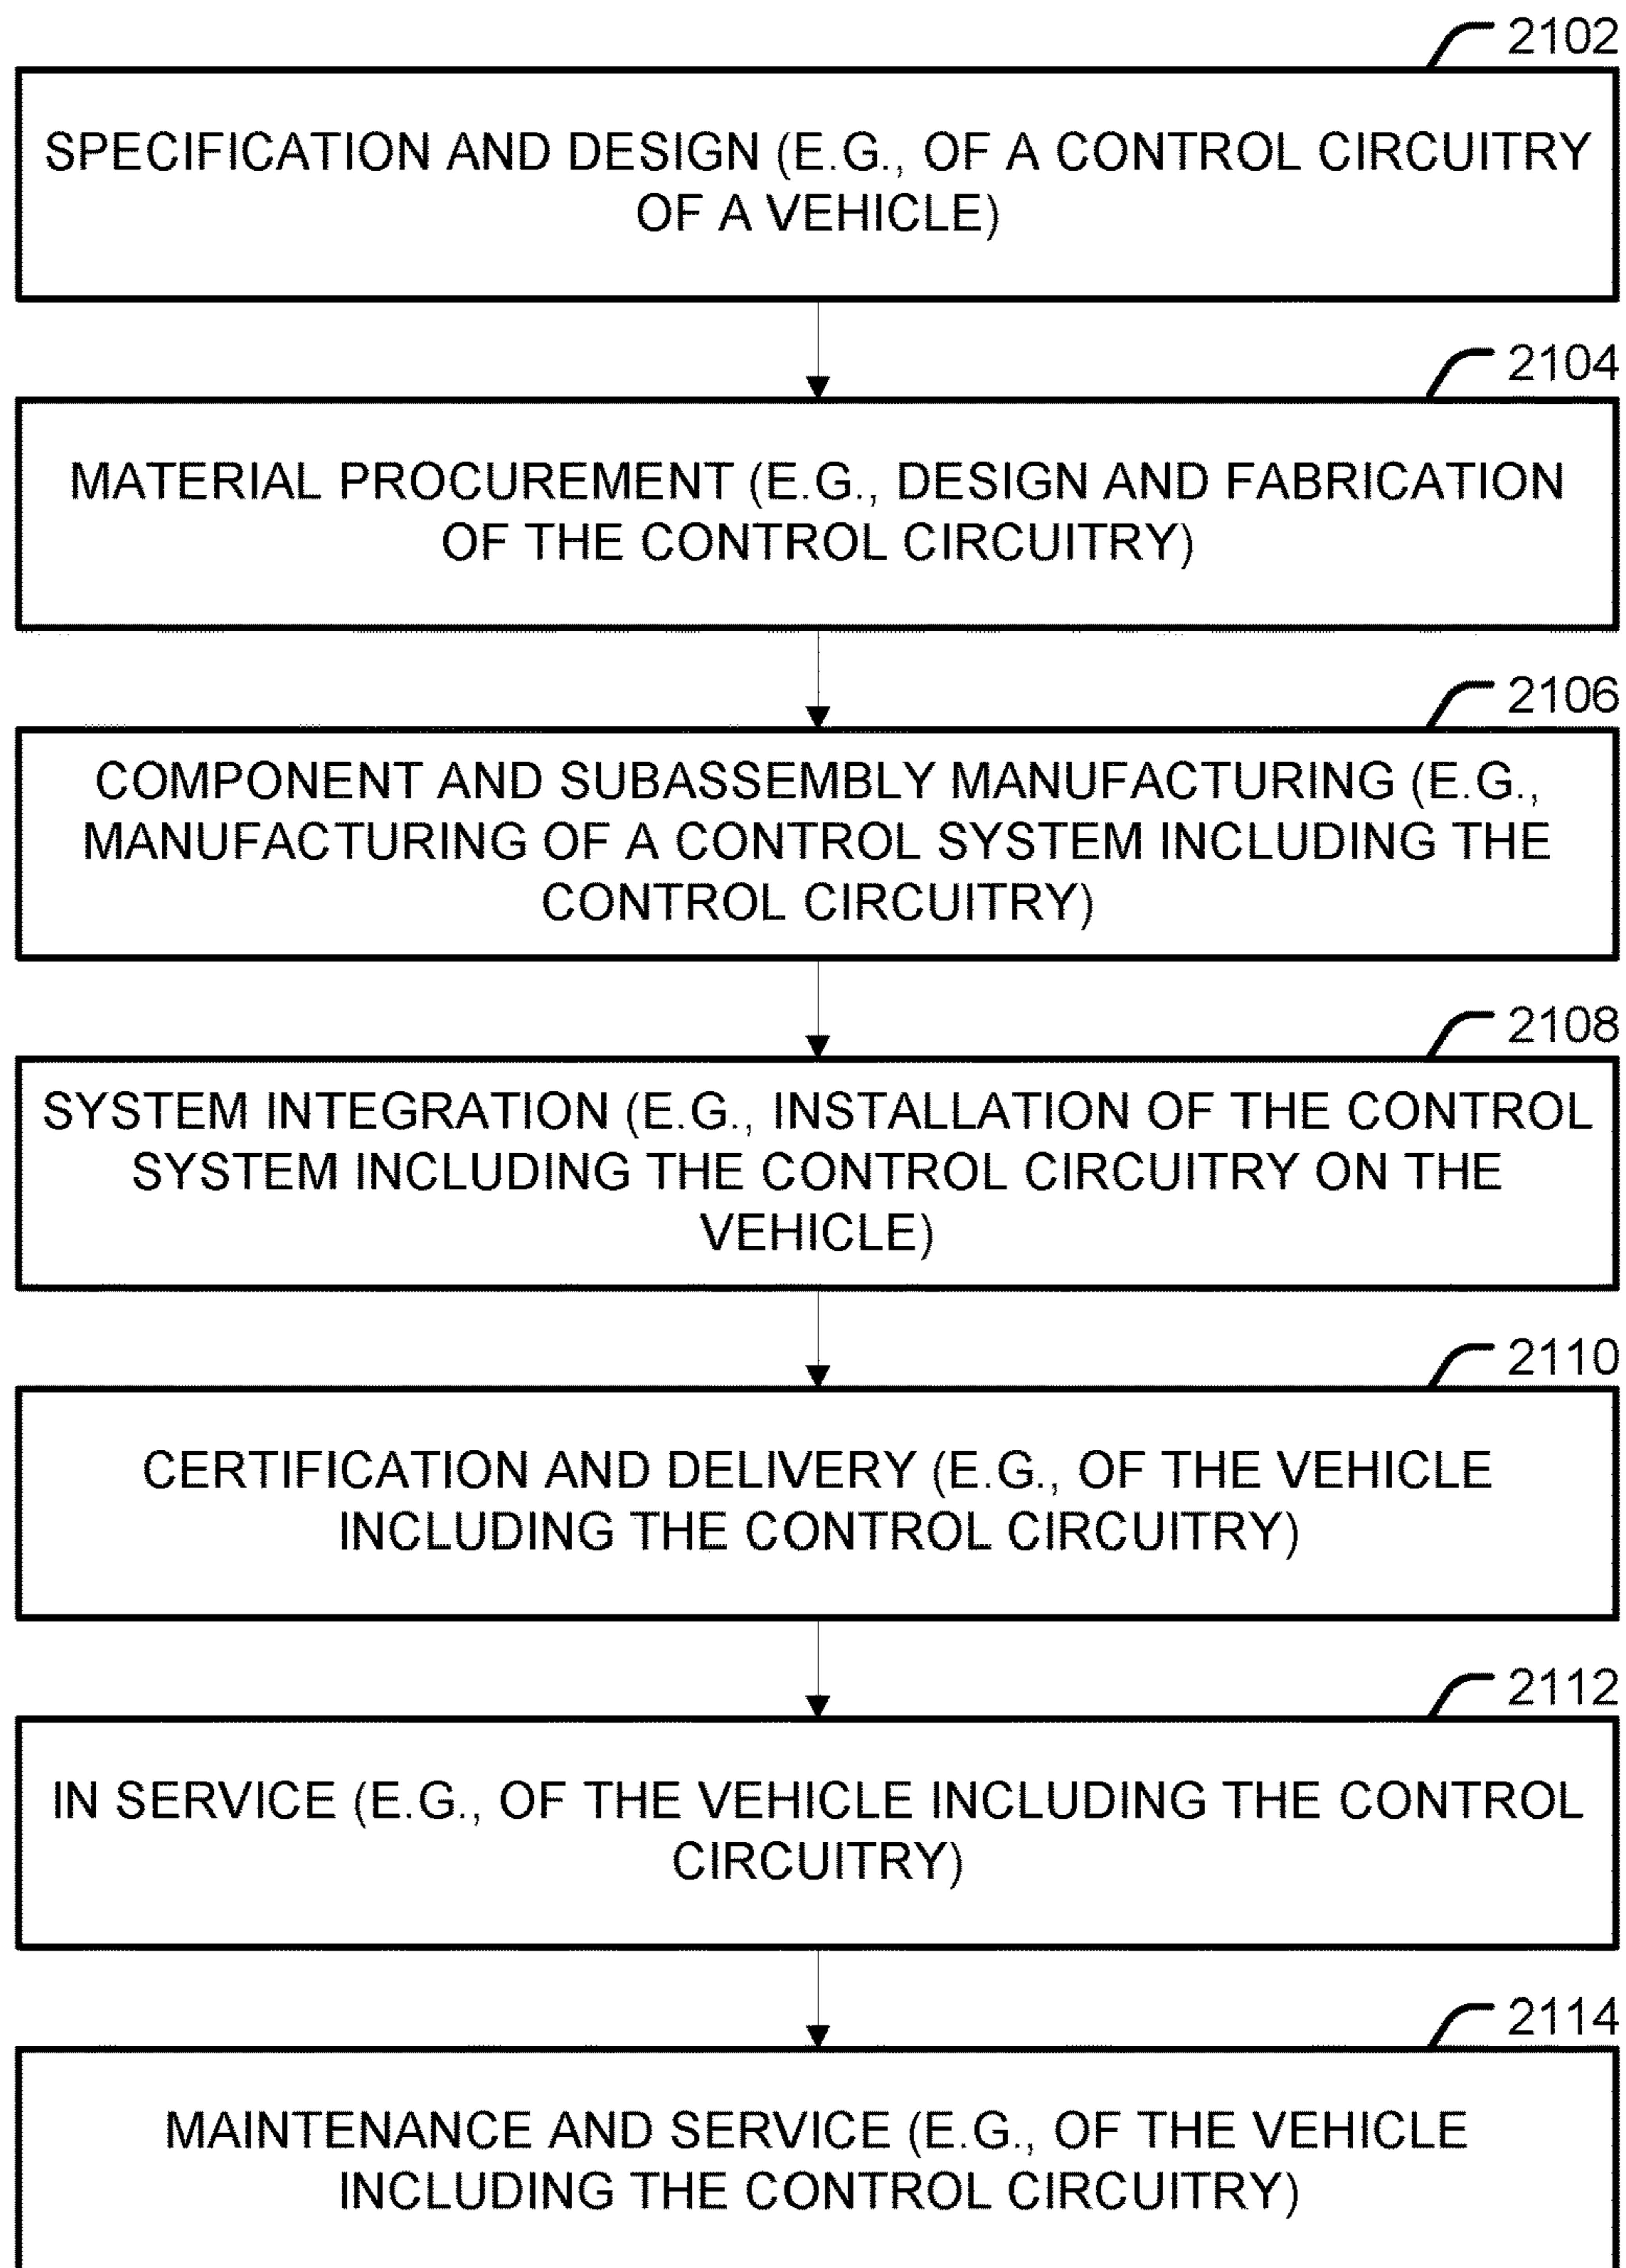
2102

SPECIFICATION AND DESIGN (E.G., OF A CONTROL CIRCUITRY OF A VEHICLE)

2104

MATERIAL PROCUREMENT (E.G., DESIGN AND FABRICATION OF THE CONTROL CIRCUITRY)

2106

COMPONENT AND SUBASSEMBLY MANUFACTURING (E.G., MANUFACTURING OF A CONTROL SYSTEM INCLUDING THE CONTROL CIRCUITRY)

2108

SYSTEM INTEGRATION (E.G., INSTALLATION OF THE CONTROL SYSTEM INCLUDING THE CONTROL CIRCUITRY ON THE VEHICLE)

2110

CERTIFICATION AND DELIVERY (E.G., OF THE VEHICLE INCLUDING THE CONTROL CIRCUITRY)

2112

IN SERVICE (E.G., OF THE VEHICLE INCLUDING THE CONTROL CIRCUITRY)

2114

MAINTENANCE AND SERVICE (E.G., OF THE VEHICLE INCLUDING THE CONTROL CIRCUITRY)